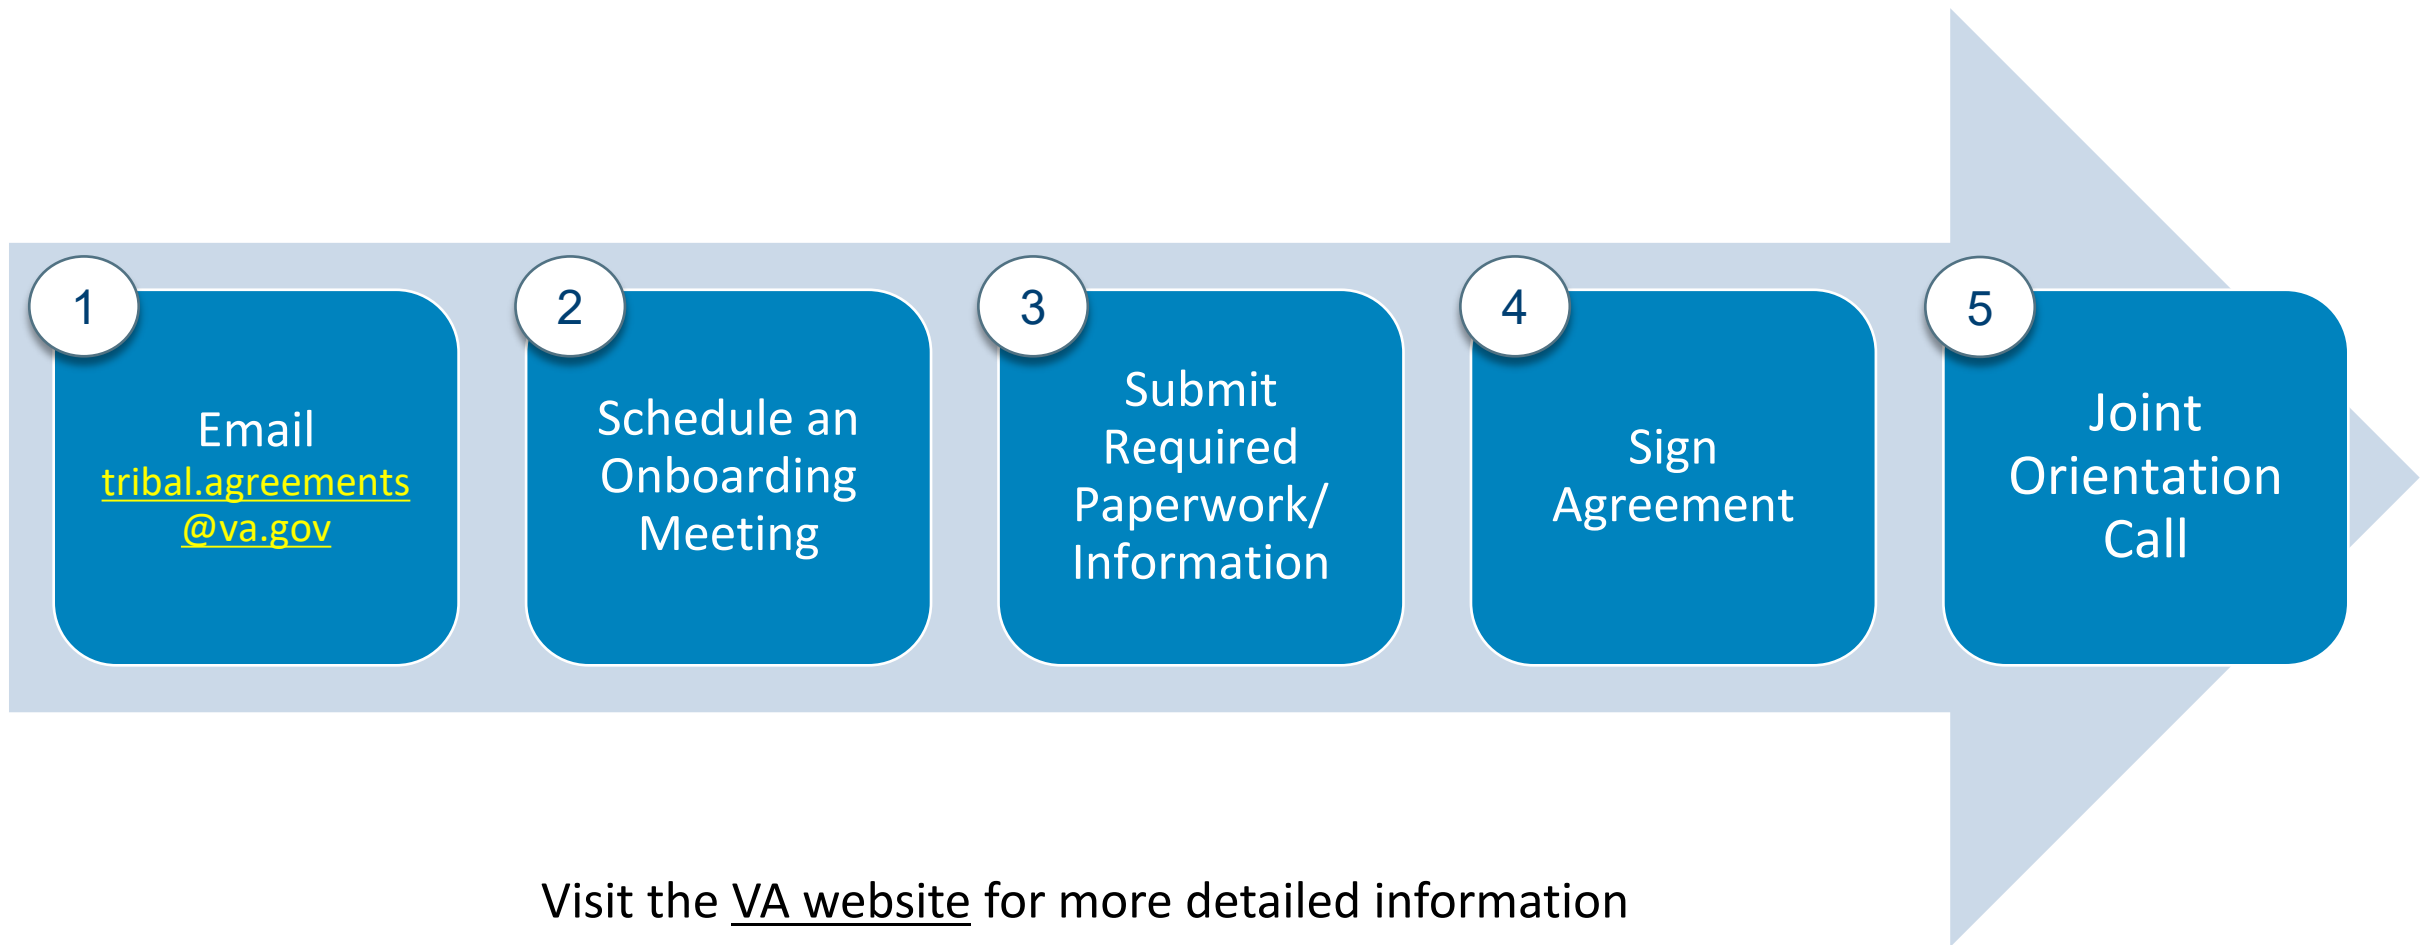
1
Email
tribal.agreements@va.gov

2
Schedule an Onboarding Meeting

3
Submit Required Paperwork/ Information

4
Sign Agreement

5
Joint Orientation Call

Visit the VA website for more detailed information